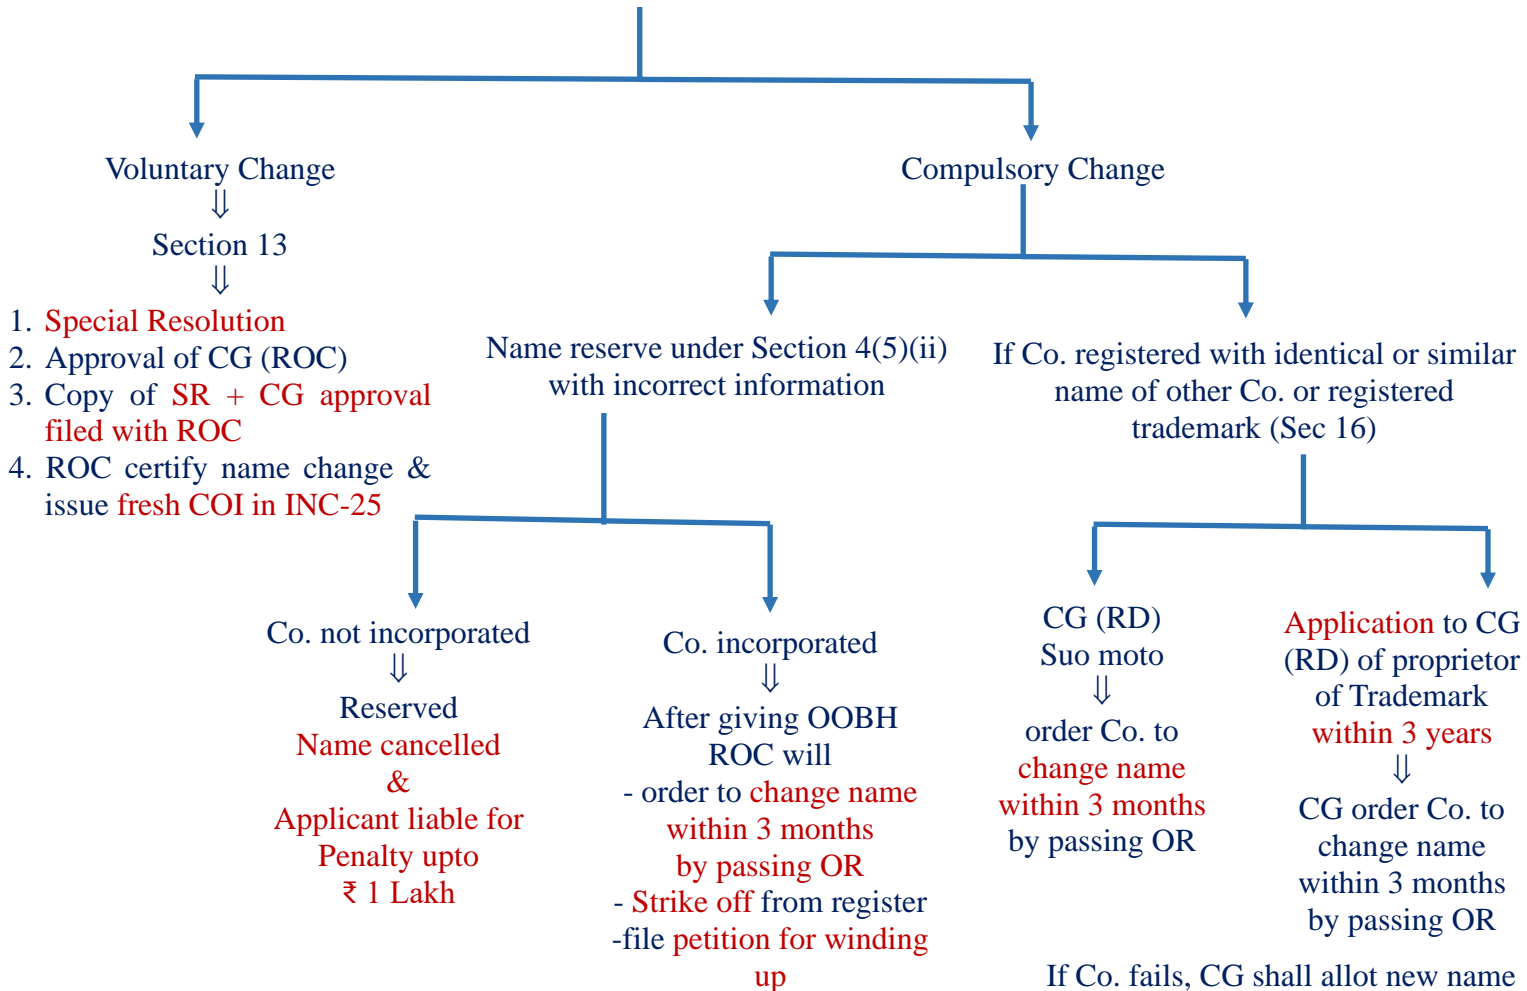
Voluntary Change
⇓
Section 13
⇓
1. Special Resolution
2. Approval of CG (ROC)
3. Copy of SR + CG approval filed with ROC
4. ROC certify name change & issue fresh COI in INC-25

Compulsory Change

Name reserve under Section 4(5)(ii) with incorrect information

Co. not incorporated
⇓
Reserved
Name cancelled
&
Applicant liable for Penalty upto
₹ 1 Lakh

Co. incorporated
⇓
After giving OOBH
ROC will
- order to change name within 3 months by passing OR
- Strike off from register
-file petition for winding up

If Co. registered with identical or similar name of other Co. or registered trademark (Sec 16)

CG (RD)
Suo moto
⇓
order Co. to change name within 3 months by passing OR

Application to CG (RD) of proprietor of Trademark within 3 years
⇓
CG order Co. to change name within 3 months by passing OR

If Co. fails, CG shall allot new name